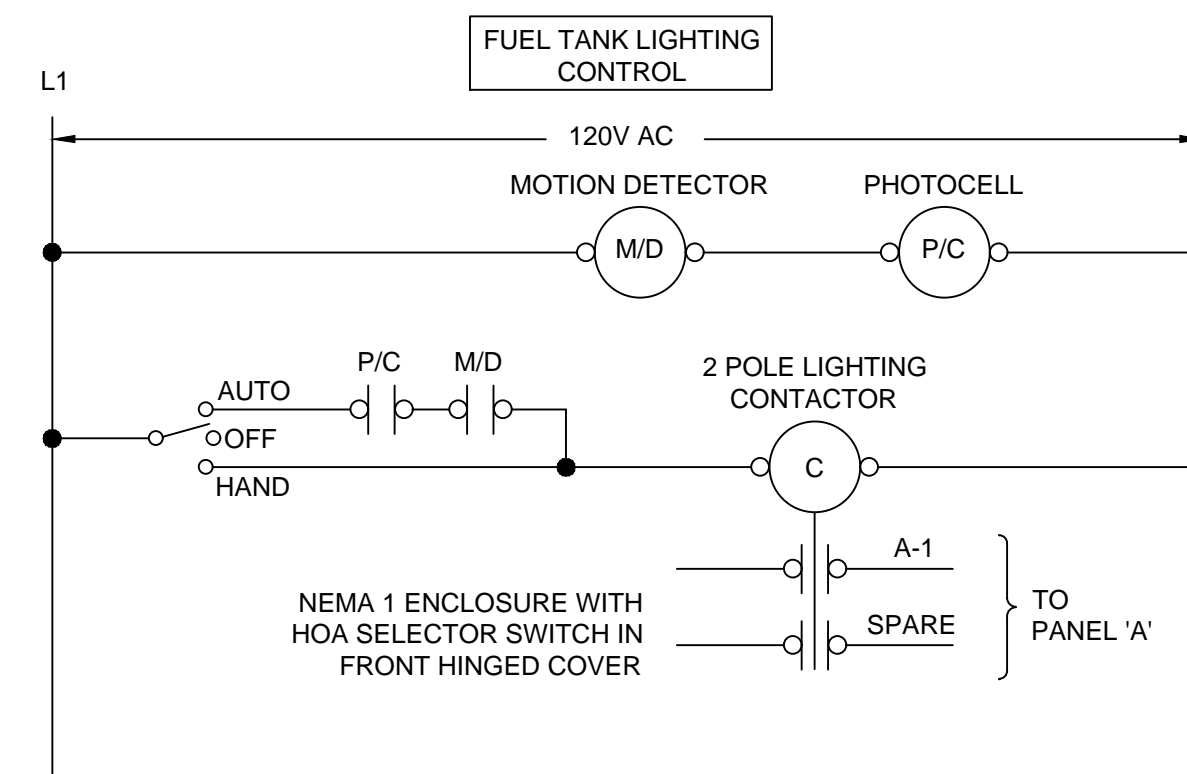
FUEL TANK LIGHTING CONTROL

L1

120V AC

MOTION DETECTOR

PHOTOCELL

M/D

P/C

P/C

M/D

2 POLE LIGHTING CONTACTOR

AUTO

OFF

HAND

C

A-1

SPARE

NEMA 1 ENCLOSURE WITH HOA SELECTOR SWITCH IN FRONT HINGED COVER

TO PANEL 'A'